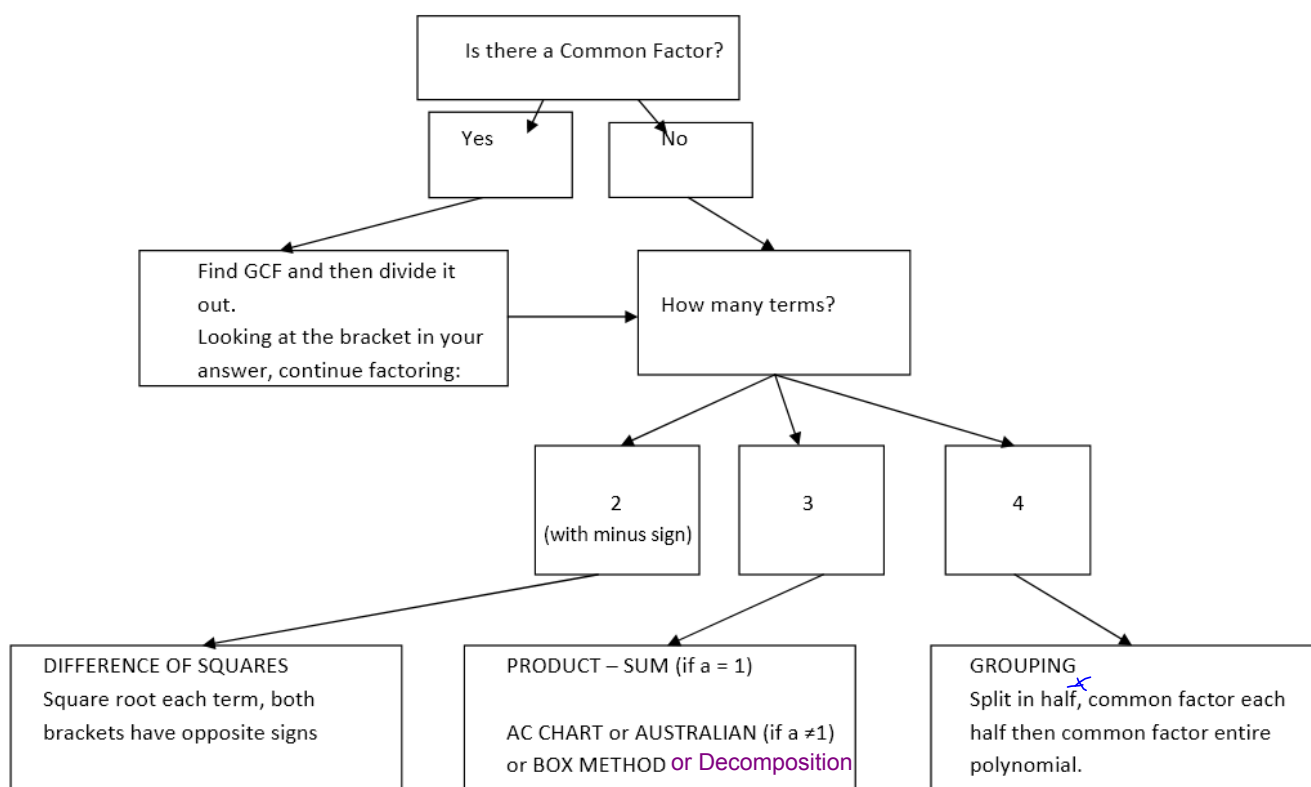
Is there a Common Factor?

Yes

No

Find GCF and then divide it out.
Looking at the bracket in your answer, continue factoring:

How many terms?

2
(with minus sign)

3

4

DIFFERENCE OF SQUARES
Square root each term, both brackets have opposite signs

PRODUCT – SUM (if a = 1)

AC CHART or AUSTRALIAN (if a ≠1) or BOX METHOD or Decomposition

GROUPING
Split in half, common factor each half then common factor entire polynomial.